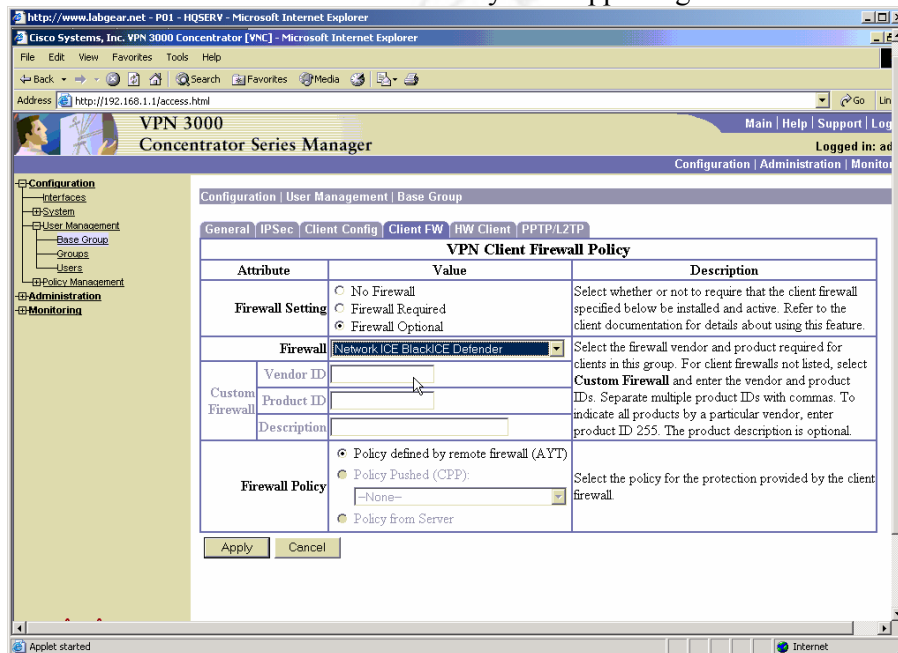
http://www.labgear.net - P01 - HQSERV - Microsoft Internet Explorer

Cisco Systems, Inc. VPN 3000 Concentrator [VNC] - Microsoft Internet Explorer

File Edit View Favorites Tools Help

Back Search Favorites Media

Address http://192.168.1.1/access.html

Go Lin

VPN 3000
Concentrator Series Manager

Main | Help | Support | Log

Logged in: ad

Configuration | Administration | Monitor

Configuration
Interfaces
System
User Management
Base Group
Groups
Users
Policy Management
Administration
Monitoring

Configuration | User Management | Base Group

General | IPSec | Client Config | Client FW | HW Client | PPTP/L2TP

VPN Client Firewall Policy

| Attribute | | Value | Description |
|---|---|---|---|
| Firewall Setting | | No Firewall<br>Firewall Required<br>Firewall Optional | Select whether or not to require that the client firewall specified below be installed and active. Refer to the client documentation for details about using this feature. |
| Firewall | | Network ICE BlackICE Defender | Select the firewall vendor and product required for clients in this group. For client firewalls not listed, select **Custom Firewall** and enter the vendor and product IDs. Separate multiple product IDs with commas. To indicate all products by a particular vendor, enter product ID 255. The product description is optional. |
| Custom Firewall | Vendor ID | | |
| | Product ID | | |
| | Description | | |
| Firewall Policy | | Policy defined by remote firewall (AYT)<br>Policy Pushed (CPP):<br>--None--<br>Policy from Server | Select the policy for the protection provided by the client firewall. |

Apply Cancel

Applet started

Internet